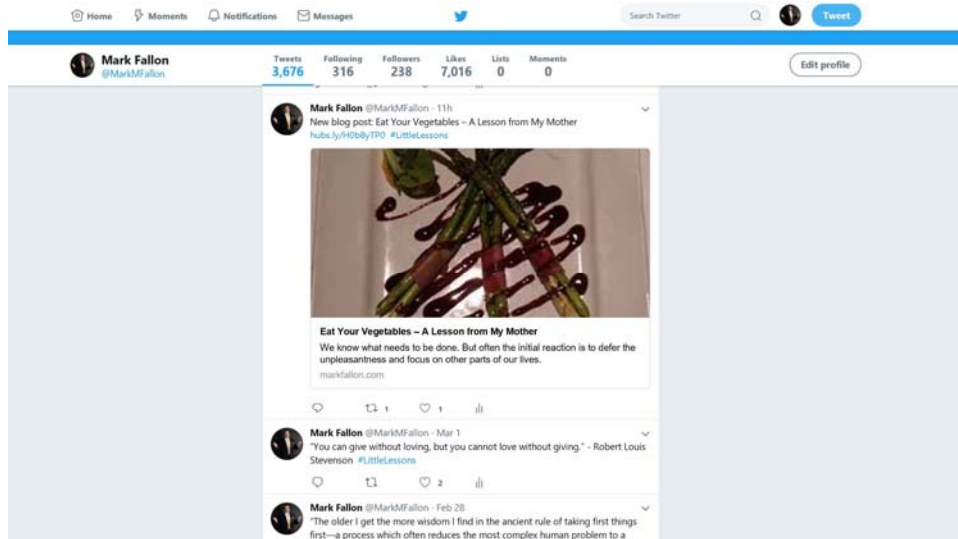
Home Moments Notifications Messages

Search Twitter

Tweet

Mark Fallon
@MarkMFallon

| Tweets | Following | Followers | Likes | Lists | Moments |
|---|---|---|---|---|---|
| 3,676 | 316 | 238 | 7,016 | 0 | 0 |

Edit profile

Mark Fallon @MarkMFallon · 11h
New blog post: Eat Your Vegetables – A Lesson from My Mother
hubs.ly/H0b8yTP0 #LittleLessons

Eat Your Vegetables – A Lesson from My Mother
We know what needs to be done. But often the initial reaction is to defer the unpleasantness and focus on other parts of our lives.
markfallon.com

1 1

Mark Fallon @MarkMFallon · Mar 1
"You can give without loving, but you cannot love without giving." - Robert Louis Stevenson #LittleLessons

2

Mark Fallon @MarkMFallon · Feb 28
"The older I get the more wisdom I find in the ancient rule of taking first things first—a process which often reduces the most complex human problem to a